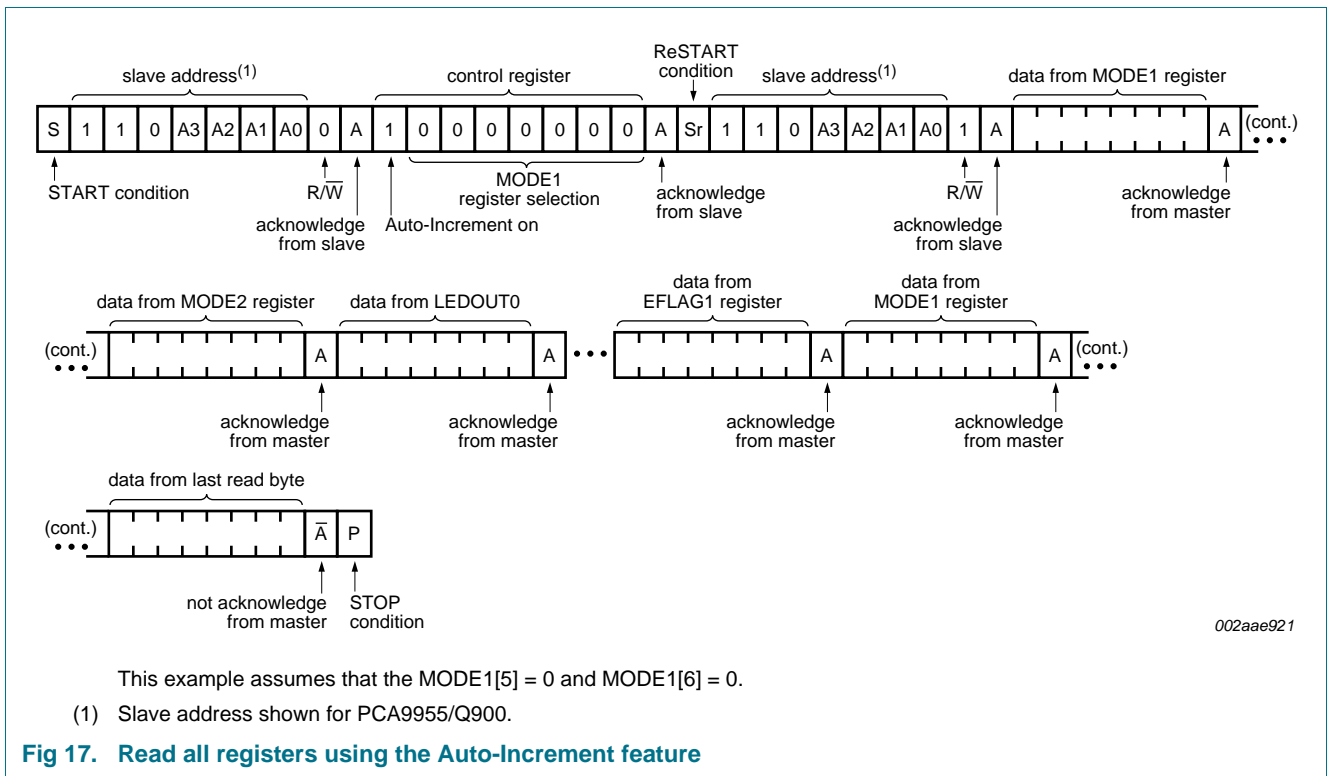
slave address$^{(1)}$

control register

ReSTART condition

slave address$^{(1)}$

data from MODE1 register

| S | 1 | 1 | 0 | A3 | A2 | A1 | A0 | 0 | A | 1 | 0 | 0 | 0 | 0 | 0 | 0 | 0 | A | Sr | 1 | 1 | 0 | A3 | A2 | A1 | A0 | 1 | A | | A |
|---|---|---|---|---|---|---|---|---|---|---|---|---|---|---|---|---|---|---|---|---|---|---|---|---|---|---|---|---|---|---|

(cont.)

START condition

R/$\overline{W}$

acknowledge from slave

Auto-Increment on

MODE1 register selection

acknowledge from slave

R/$\overline{W}$

acknowledge from slave

acknowledge from master

data from MODE2 register

data from LEDOUT0

data from EFLAG1 register

data from MODE1 register

(cont.)

A

A

A

A

(cont.)

acknowledge from master

acknowledge from master

acknowledge from master

acknowledge from master

data from last read byte

(cont.)

$\overline{A}$

P

not acknowledge from master

STOP condition

002aae921

This example assumes that the MODE1[5] = 0 and MODE1[6] = 0.

(1) Slave address shown for PCA9955/Q900.

Fig 17. Read all registers using the Auto-Increment feature